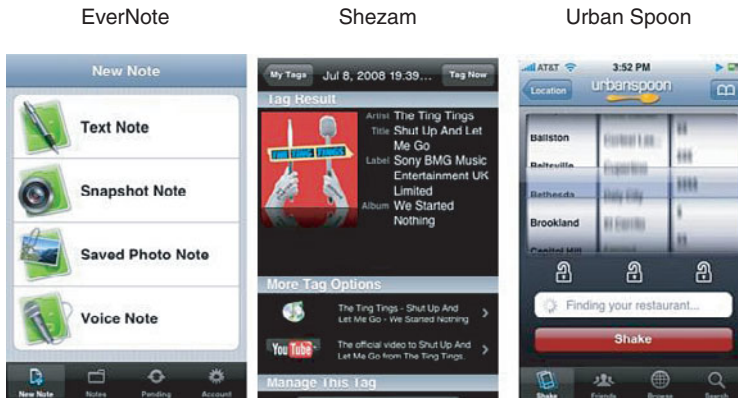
EverNote

Shezam

Urban Spoon

New Note

Text Note

Snapshot Note

Saved Photo Note

Voice Note

New Note Notes Pending Account

My Tags Jul 8, 2008 19:39... Tag Now

Tag Result

Artist The Ting Tings
Title Shut Up And Let Me Go
Label Sony BMG Music Entertainment UK Limited
Album We Started Nothing

More Tag Options

The Ting Tings - Shut Up And Let Me Go - We Started Nothing

YouTube The official video to Shut Up And Let Me Go from The Ting Tings.

Manage This Tag

AT&T 3:52 PM

Location urbanspoon

Ballston
Beltsville
Bethesda
Brookland
Capitol Hill

Finding your restaurant...

Shake

Shake Friends Browse Search